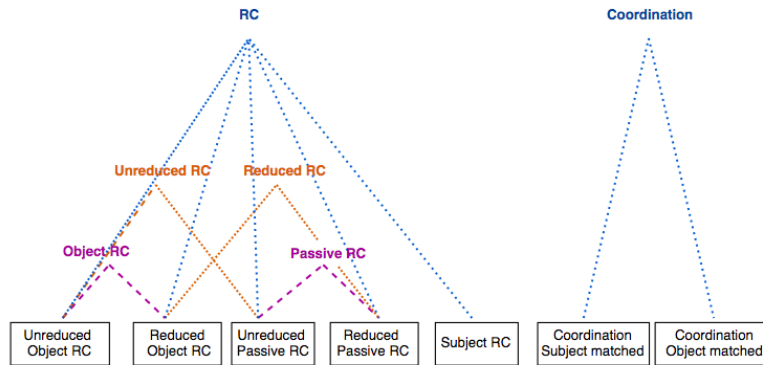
RC

Coordination

Unreduced RC

Reduced RC

Object RC

Passive RC

Unreduced Object RC

Reduced Object RC

Unreduced Passive RC

Reduced Passive RC

Subject RC

Coordination Subject matched

Coordination Object matched